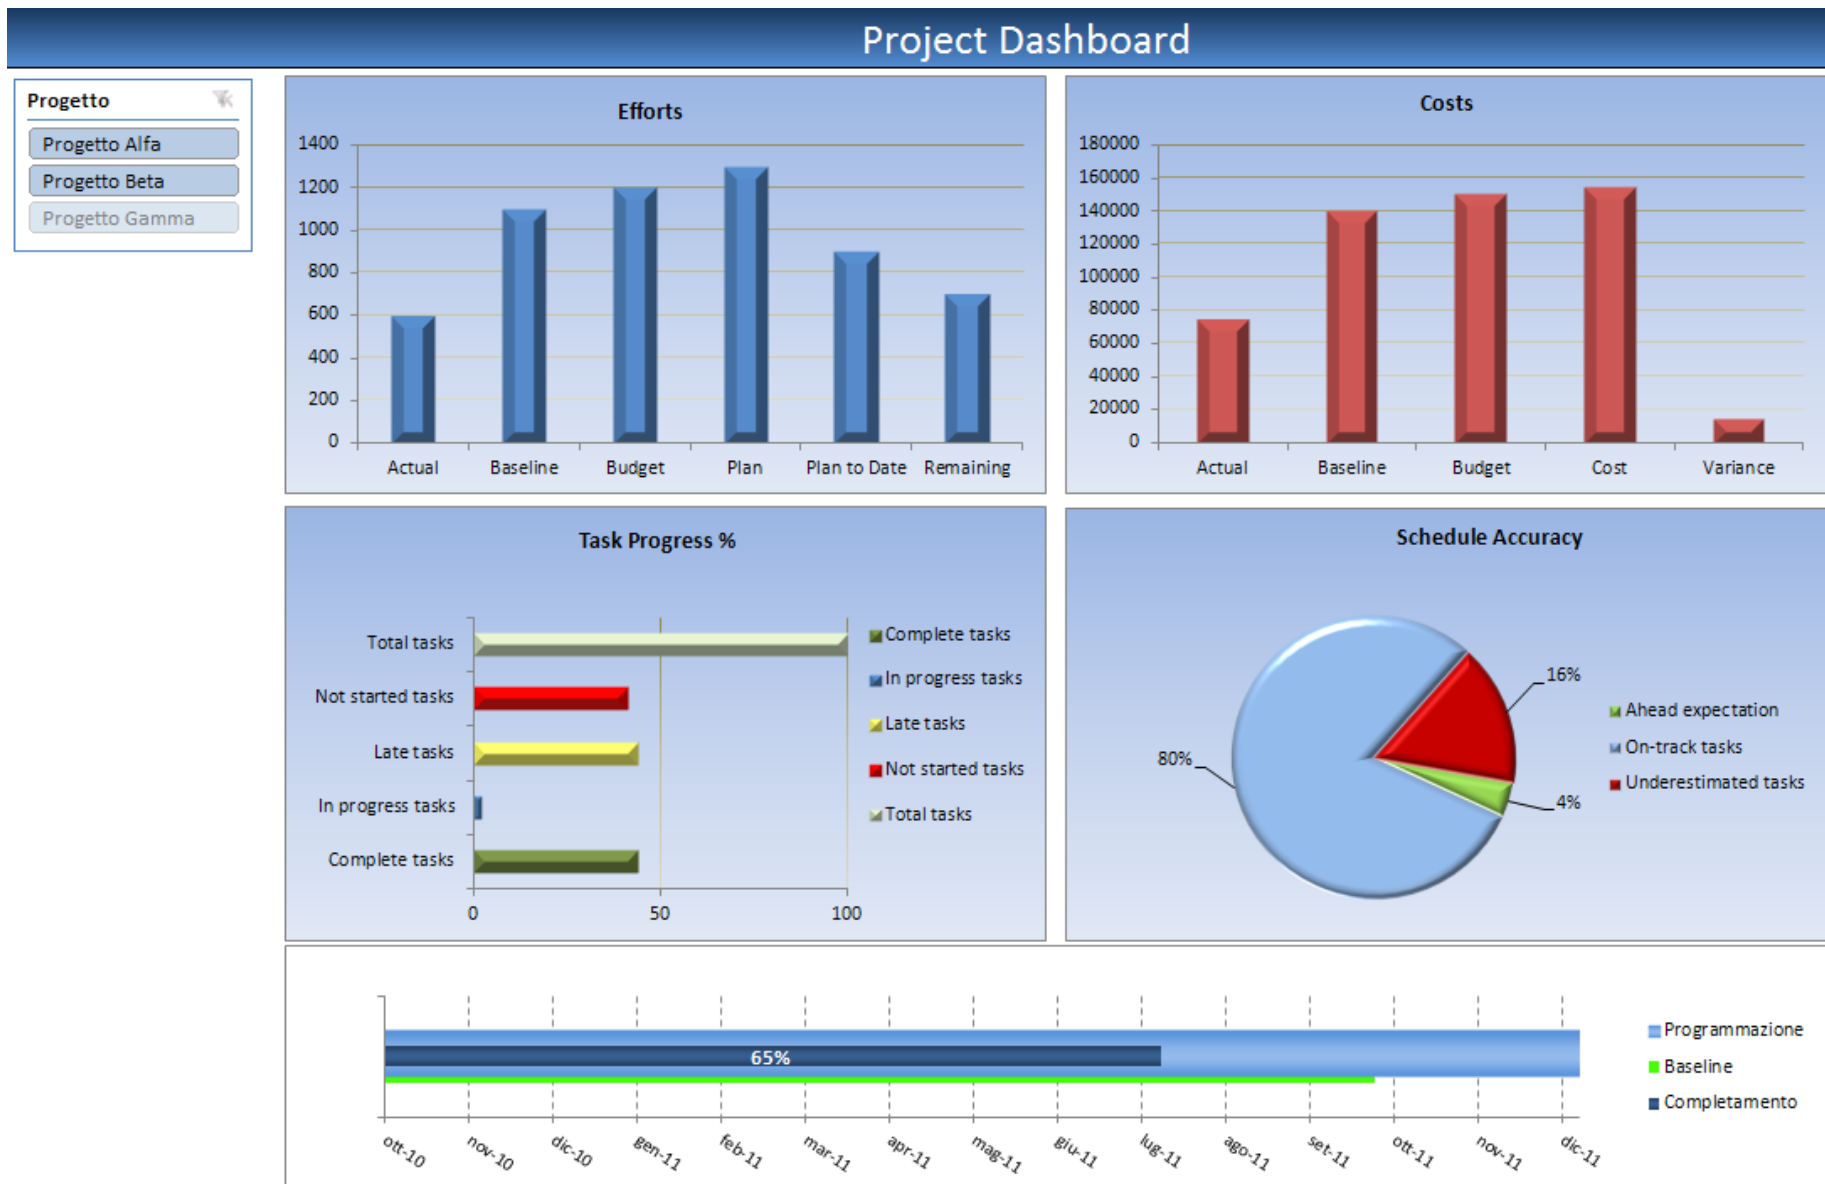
Project Dashboard

Progetto
Progetto Alfa
Progetto Beta
Progetto Gamma

Efforts
1400
1200
1000
800
600
400
200
0
Actual
Baseline
Budget
Plan
Plan to Date
Remaining

Costs
180000
160000
140000
120000
100000
80000
60000
40000
20000
0
Actual
Baseline
Budget
Cost
Variance

Task Progress %
Total tasks
Not started tasks
Late tasks
In progress tasks
Complete tasks
0
50
100
Complete tasks
In progress tasks
Late tasks
Not started tasks
Total tasks

Schedule Accuracy
16%
80%
4%
Ahead expectation
On-track tasks
Underestimated tasks

65%
Programmazione
Baseline
Completamento
ott-10
nov-10
dic-10
gen-11
feb-11
mar-11
apr-11
mag-11
giu-11
lug-11
ago-11
set-11
ott-11
nov-11
dic-11